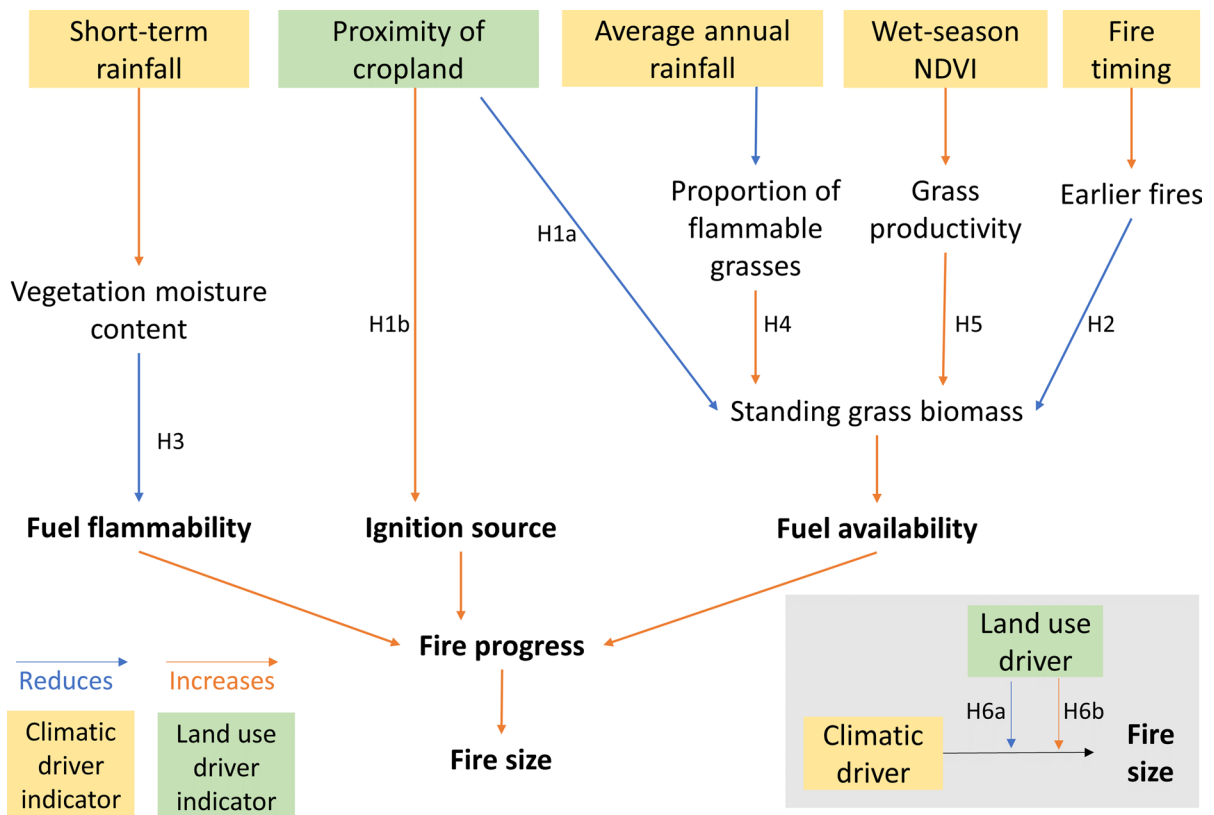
Short-term rainfall

Proximity of cropland

Average annual rainfall

Wet-season NDVI

Fire timing

Proportion of flammable grasses

Grass productivity

Earlier fires

H1a

Vegetation moisture content

H1b

H4

H5

H2

Standing grass biomass

H3

Fuel flammability

Ignition source

Fuel availability

Fire progress

Reduces

Increases

Climatic driver indicator

Land use driver indicator

Fire size

Land use driver

H6a

H6b

Climatic driver

Fire size